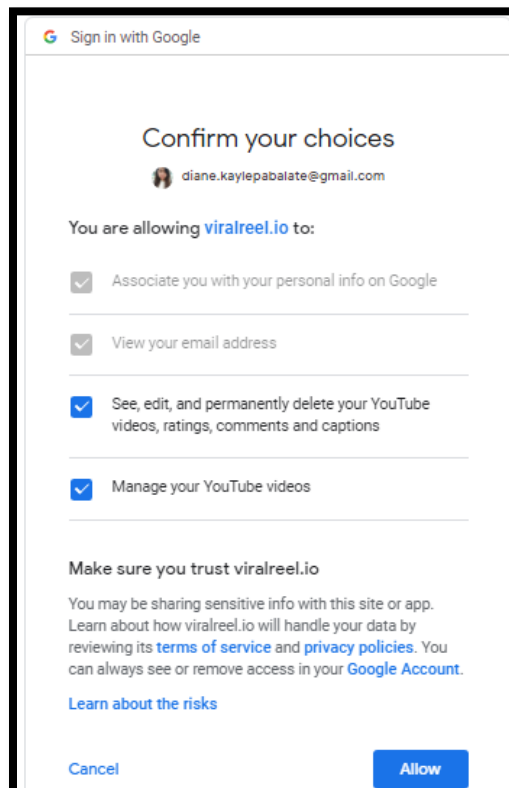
G Sign in with Google

Confirm your choices

diane.kaylepabalate@gmail.com

You are allowing viralreel.io to:

Associate you with your personal info on Google

View your email address

See, edit, and permanently delete your YouTube videos, ratings, comments and captions

Manage your YouTube videos

Make sure you trust viralreel.io

You may be sharing sensitive info with this site or app. Learn about how viralreel.io will handle your data by reviewing its terms of service and privacy policies. You can always see or remove access in your Google Account.

Learn about the risks

Cancel

Allow